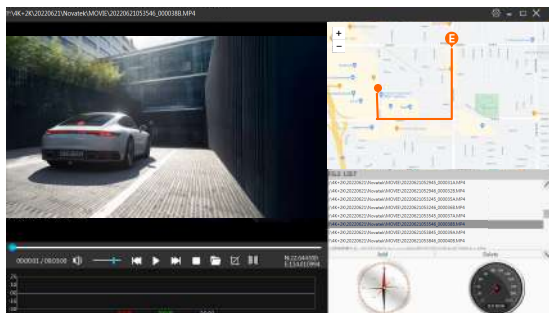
F:\4K+2K\20220621\Novatek\MOVIE\20220621053546_000038B.MP4

+
−

E

FILE LIST

F:\4K+2K\20220621\Novatek\MOVIE\20220621053546_000035A.MP4
F:\4K+2K\20220621\Novatek\MOVIE\20220621053546_000035B.MP4
F:\4K+2K\20220621\Novatek\MOVIE\20220621053546_000036A.MP4
F:\4K+2K\20220621\Novatek\MOVIE\20220621053546_000036B.MP4
F:\4K+2K\20220621\Novatek\MOVIE\20220621053546_000037A.MP4
F:\4K+2K\20220621\Novatek\MOVIE\20220621053546_000037B.MP4
F:\4K+2K\20220621\Novatek\MOVIE\20220621053546_000038A.MP4
F:\4K+2K\20220621\Novatek\MOVIE\20220621053546_000038B.MP4
F:\4K+2K\20220621\Novatek\MOVIE\20220621053546_000039A.MP4
F:\4K+2K\20220621\Novatek\MOVIE\20220621053546_000039B.MP4
F:\4K+2K\20220621\Novatek\MOVIE\20220621053546_000040A.MP4

00:00:01 / 00:03:00

N:22.64430
E:114.02994

Gold

Delete

20
10
00
10
20